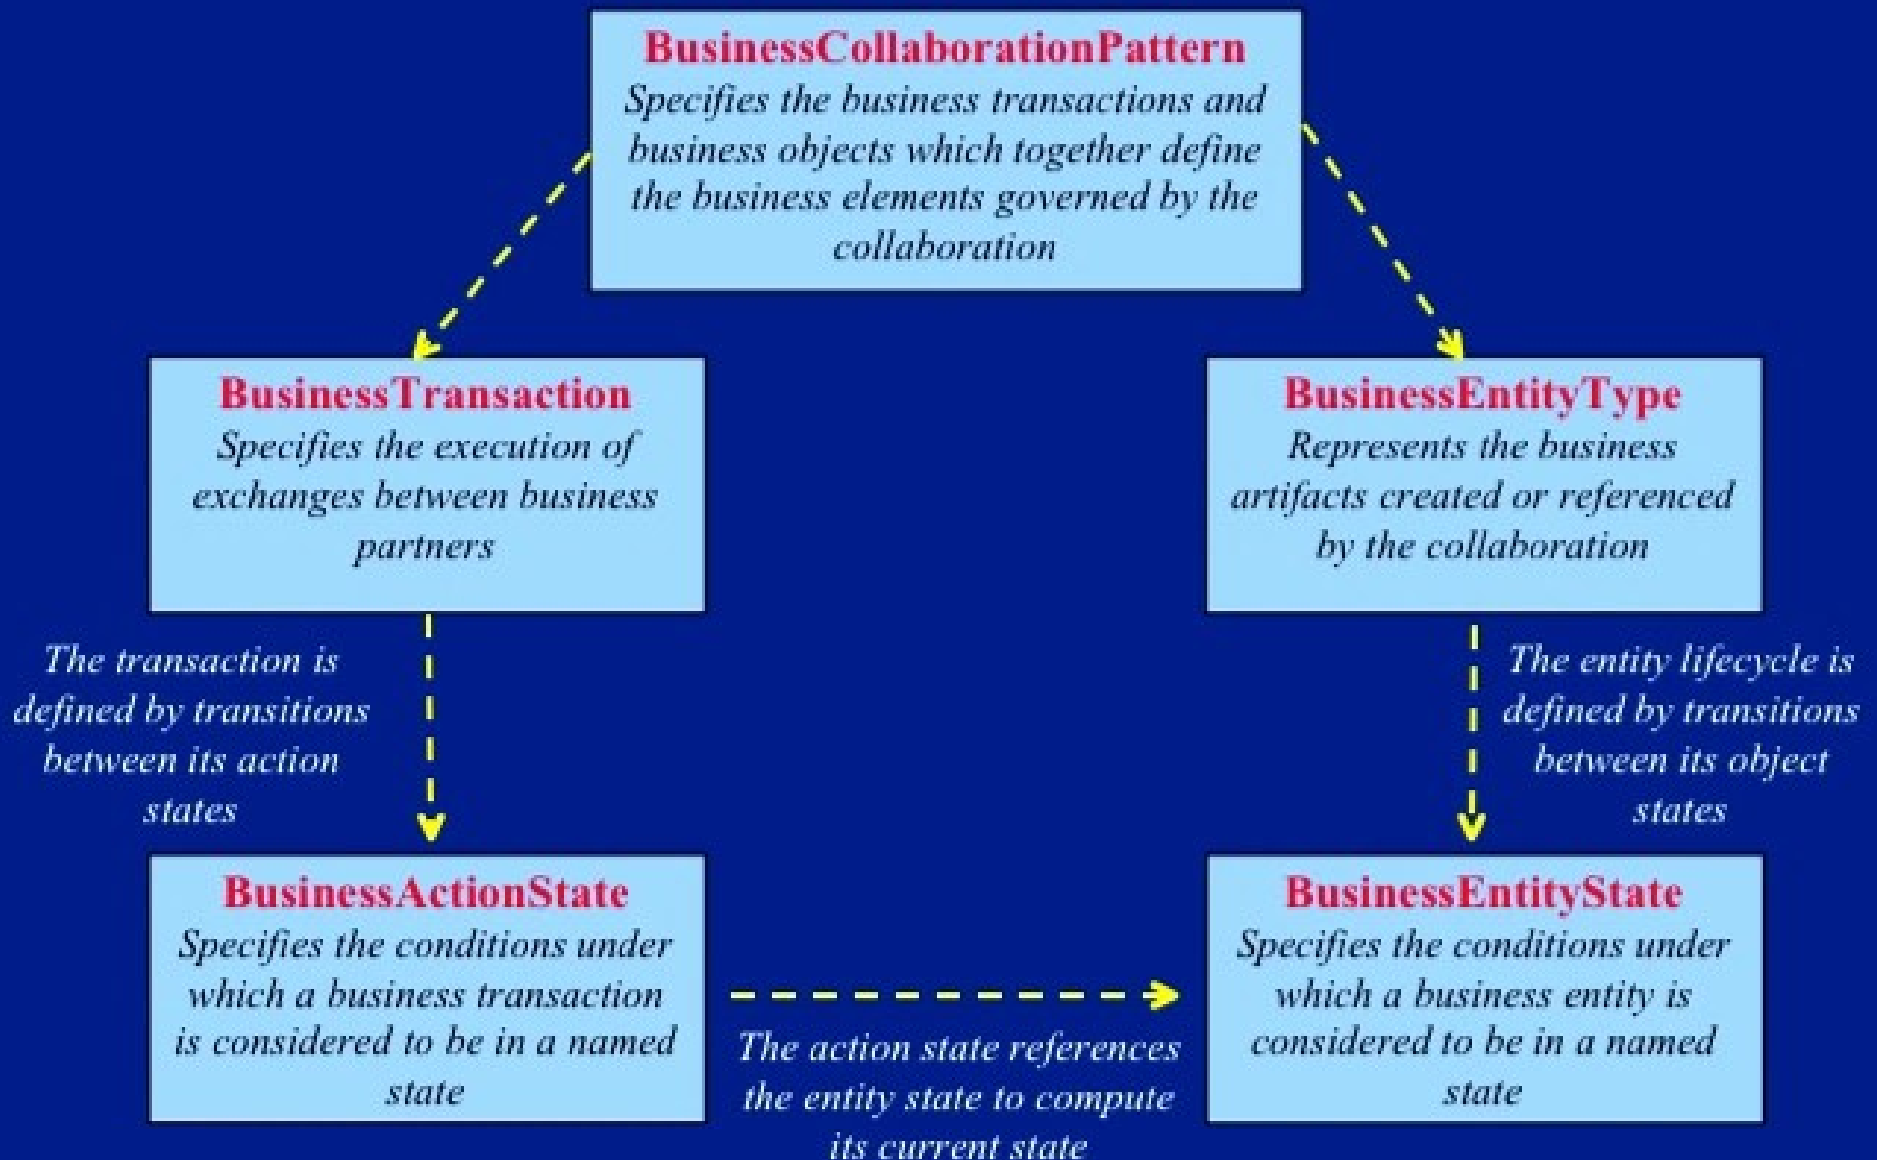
BusinessCollaborationPattern
Specifies the business transactions and business objects which together define the business elements governed by the collaboration

BusinessTransaction
Specifies the execution of exchanges between business partners

BusinessEntityType
Represents the business artifacts created or referenced by the collaboration

The transaction is defined by transitions between its action states

The entity lifecycle is defined by transitions between its object states

BusinessActionState
Specifies the conditions under which a business transaction is considered to be in a named state

BusinessEntityState
Specifies the conditions under which a business entity is considered to be in a named state

The action state references the entity state to compute its current state